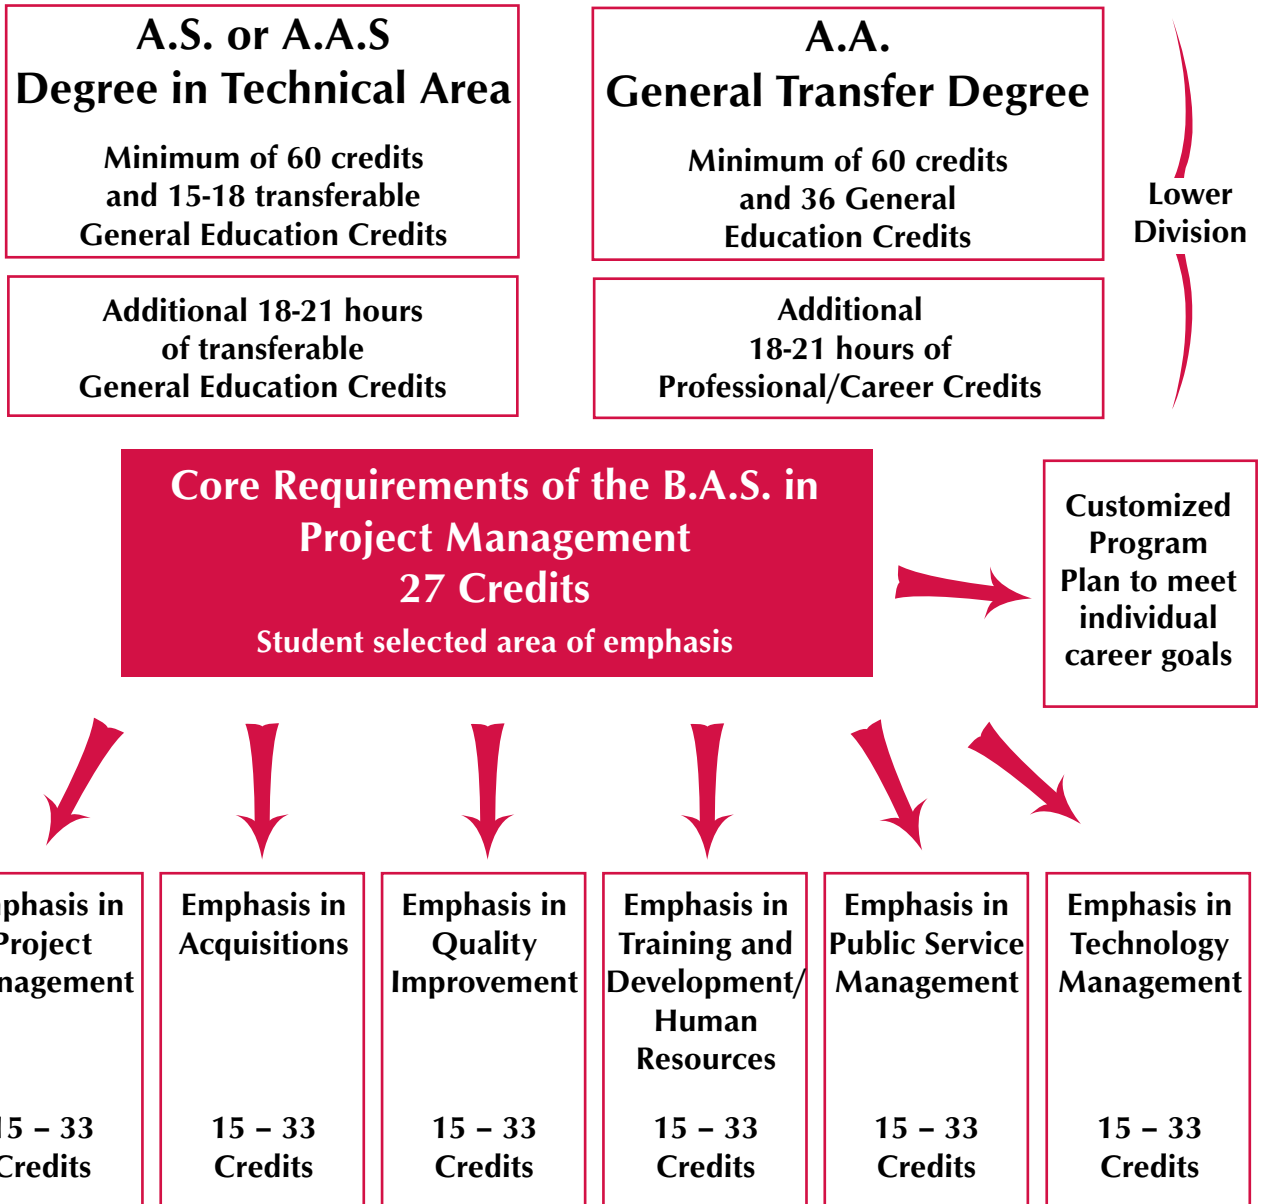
A.S. or A.A.S
Degree in Technical Area

Minimum of 60 credits and 15-18 transferable General Education Credits

Additional 18-21 hours of transferable General Education Credits

A.A.
General Transfer Degree

Minimum of 60 credits and 36 General Education Credits

Additional 18-21 hours of Professional/Career Credits

Lower Division

Core Requirements of the B.A.S. in Project Management
27 Credits
Student selected area of emphasis

Customized Program Plan to meet individual career goals

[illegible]phasis in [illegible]roject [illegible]nagement

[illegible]5 – 33 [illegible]redits

Emphasis in Acquisitions

15 – 33 Credits

Emphasis in Quality Improvement

15 – 33 Credits

Emphasis in Training and Development/ Human Resources

15 – 33 Credits

Emphasis in Public Service Management

15 – 33 Credits

Emphasis in Technology Management

15 – 33 Credits